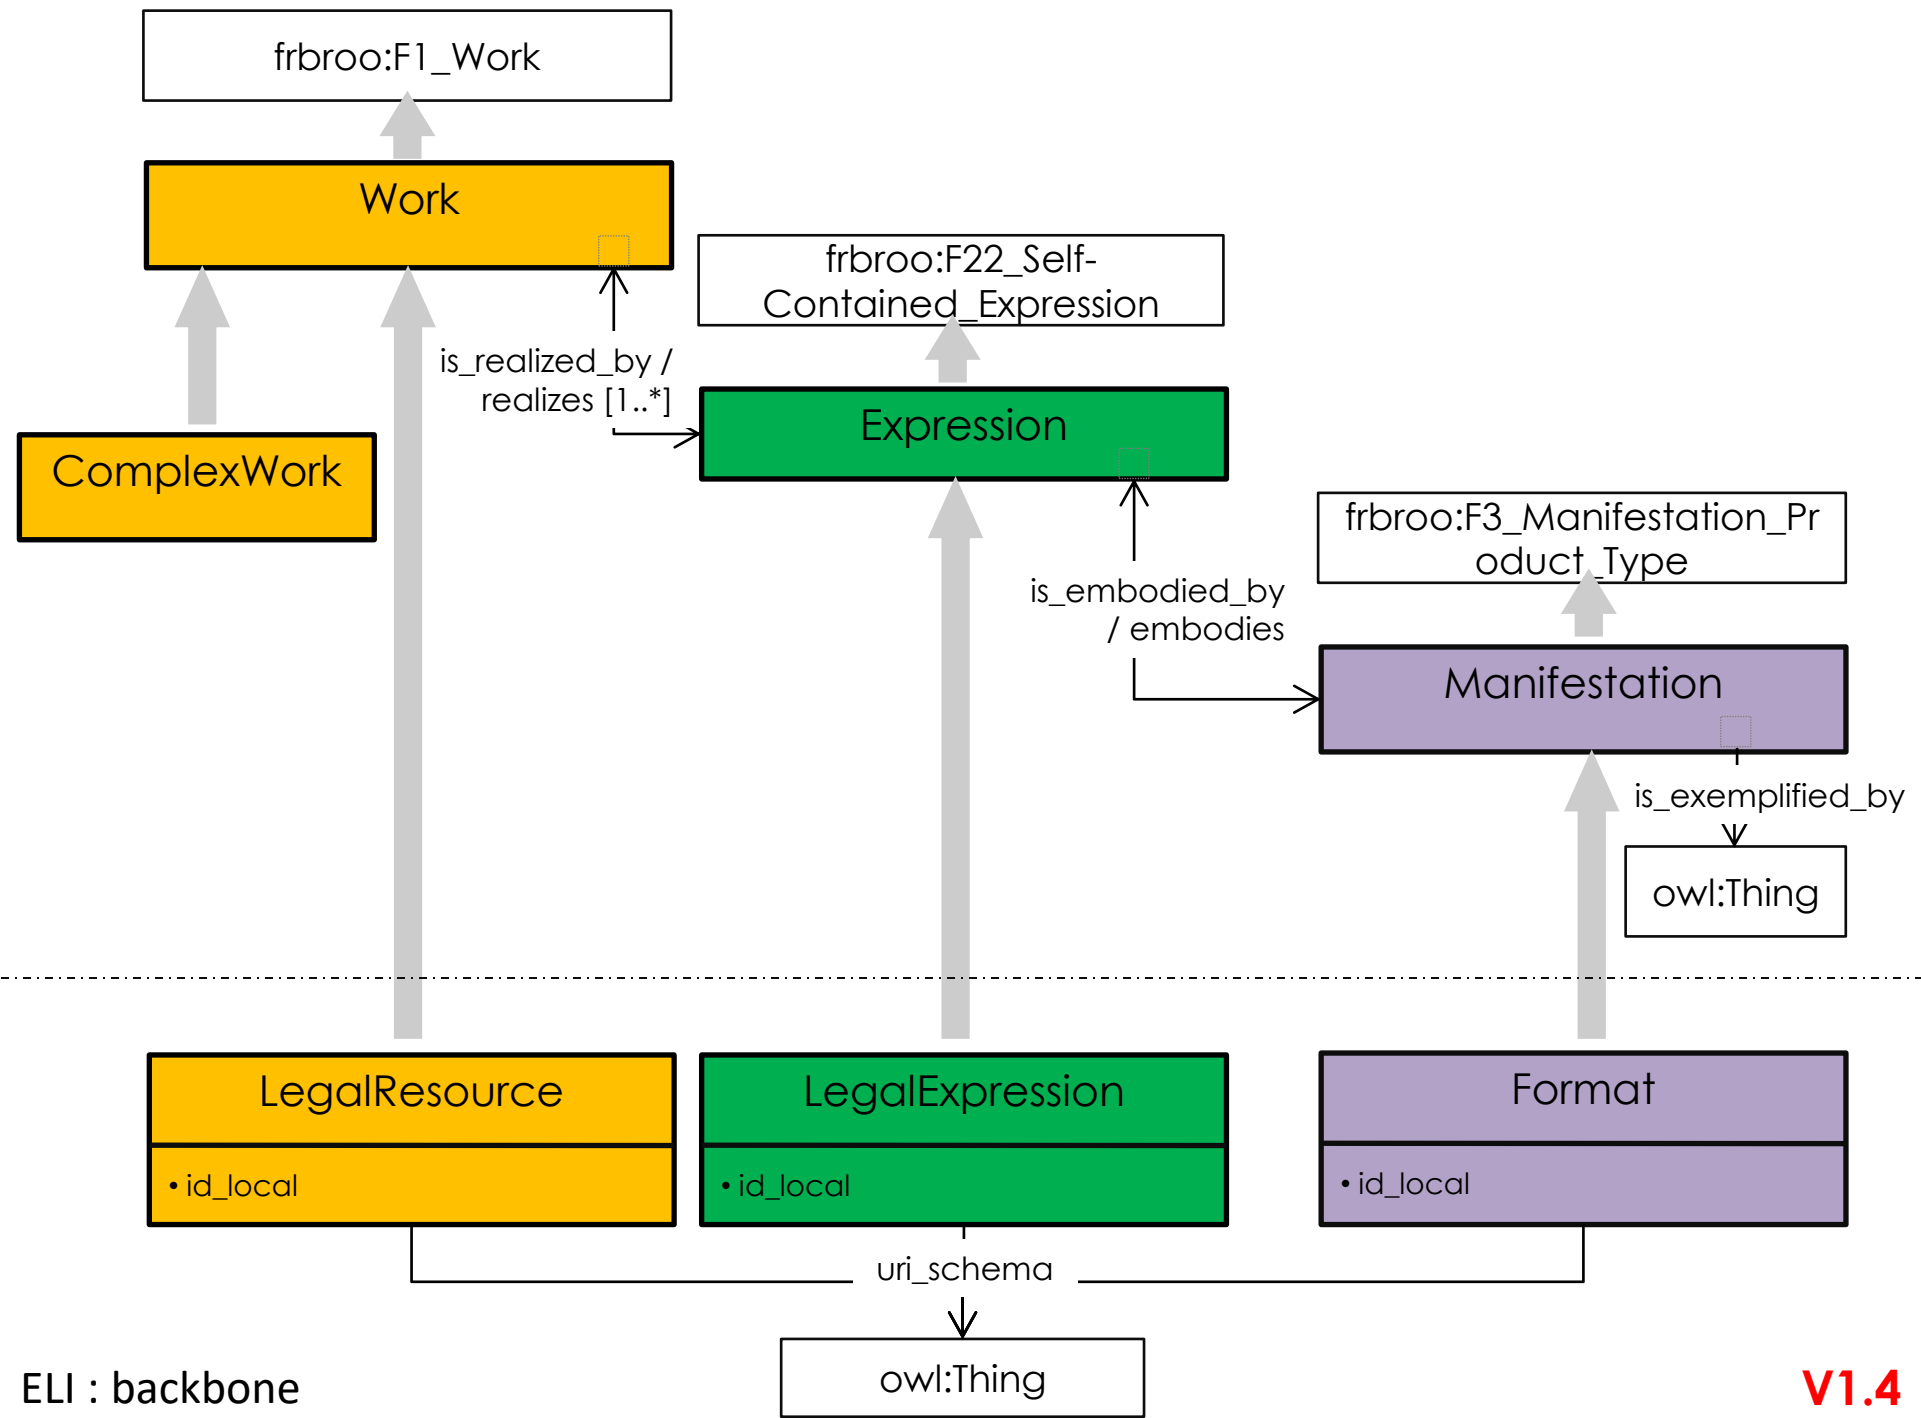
frbroo:F1_Work

Work

frbroo:F22_Self-Contained_Expression

is_realized_by / realizes [1..*]

ComplexWork

Expression

frbroo:F3_Manifestation_Product_Type

is_embodied_by / embodies

Manifestation

is_exemplified_by

owl:Thing

LegalResource

• id_local

LegalExpression

• id_local

Format

• id_local

uri_schema

owl:Thing

ELI : backbone

V1.4